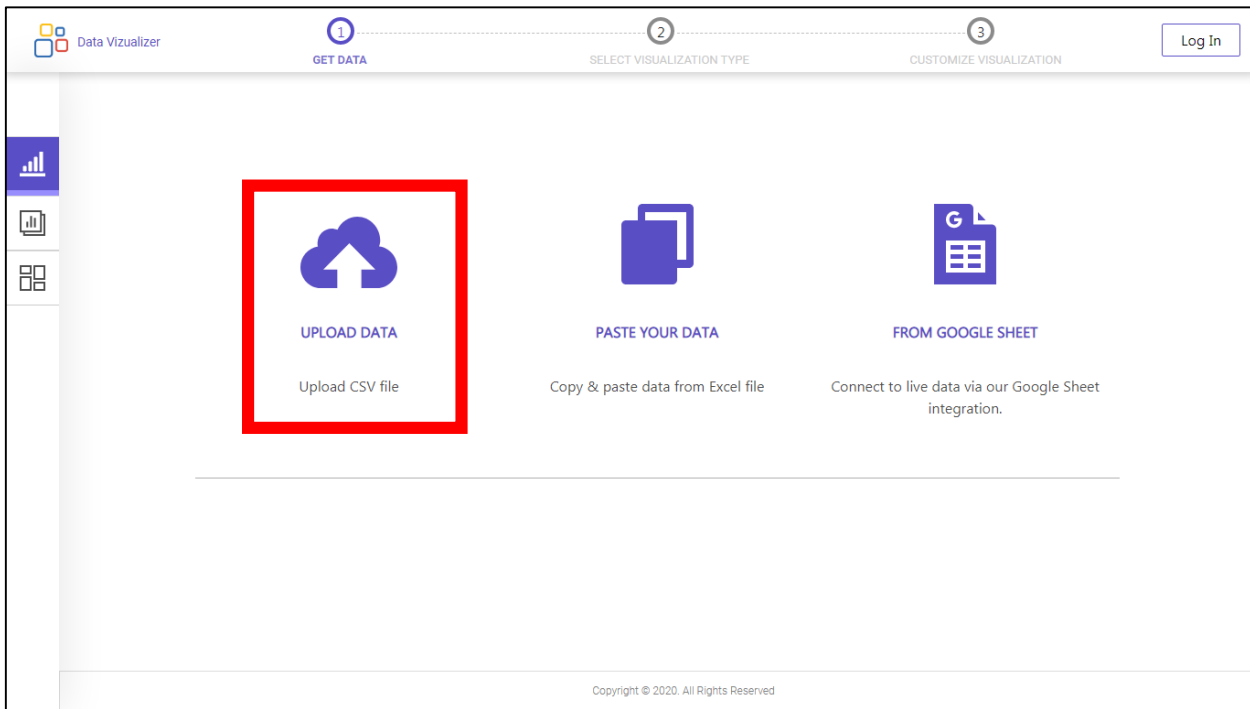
Data Vizualizer

1
GET DATA

2
SELECT VISUALIZATION TYPE

3
CUSTOMIZE VISUALIZATION

Log In

UPLOAD DATA

Upload CSV file

PASTE YOUR DATA

Copy & paste data from Excel file

G

FROM GOOGLE SHEET

Connect to live data via our Google Sheet integration.

Copyright © 2020. All Rights Reserved